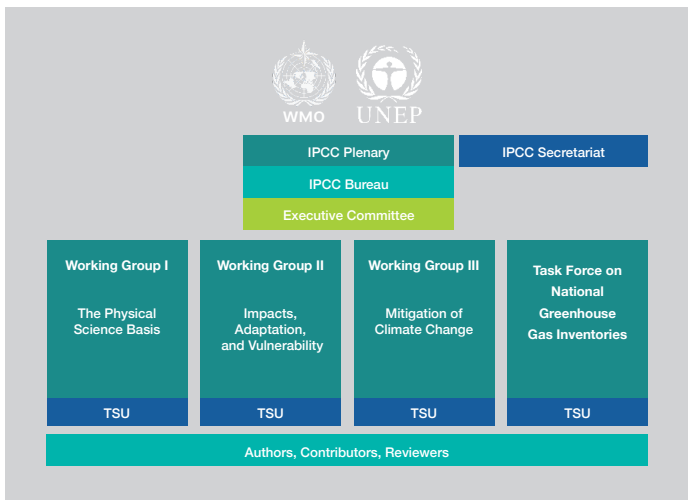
WMO

UNEP

IPCC Plenary

IPCC Secretariat

IPCC Bureau

Executive Committee

Working Group I

The Physical Science Basis

TSU

Working Group II

Impacts, Adaptation, and Vulnerability

TSU

Working Group III

Mitigation of Climate Change

TSU

Task Force on National Greenhouse Gas Inventories

TSU

Authors, Contributors, Reviewers